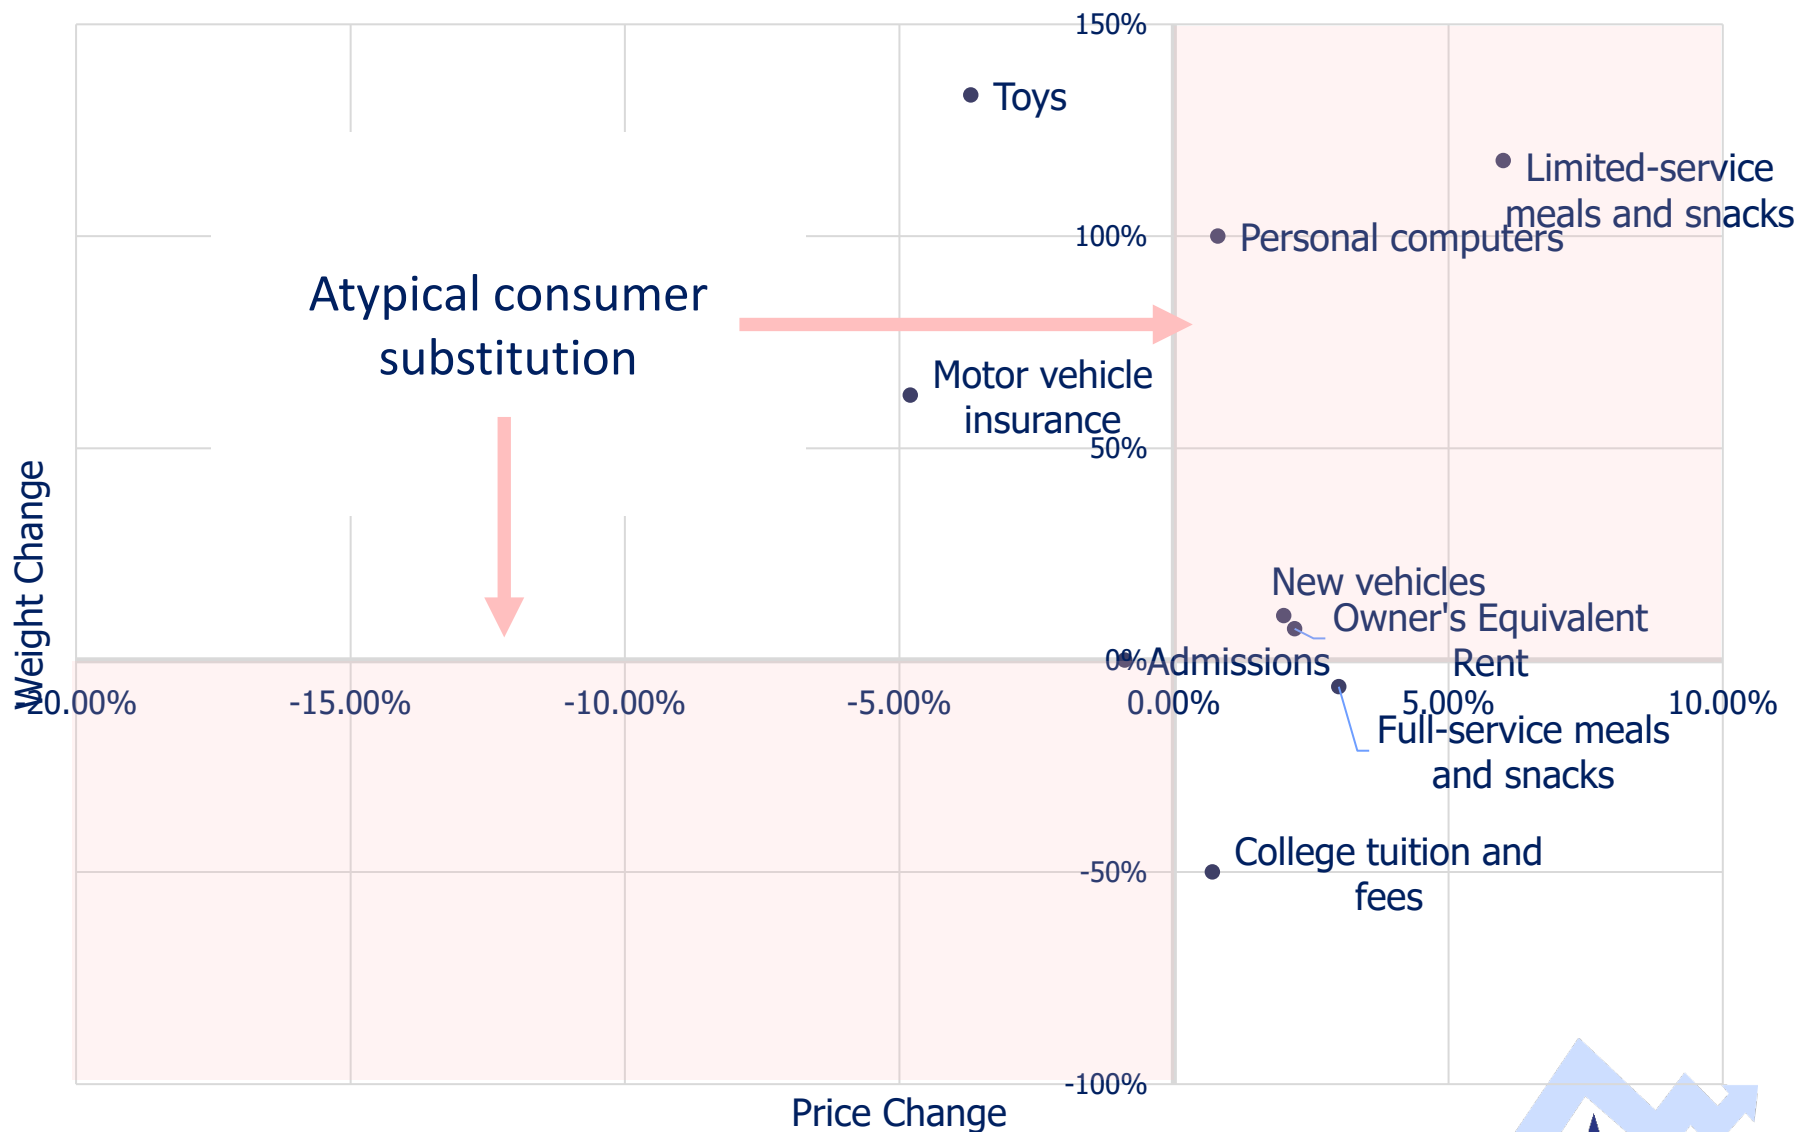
150%
Toys
Limited-service meals and snacks
100%
Personal computers
Atypical consumer substitution
Motor vehicle insurance
50%
Weight Change
New vehicles
Owner's Equivalent Rent
0%
Admissions
-20.00%
-15.00%
-10.00%
-5.00%
0.00%
5.00%
10.00%
Full-service meals and snacks
College tuition and fees
-50%
-100%
Price Change